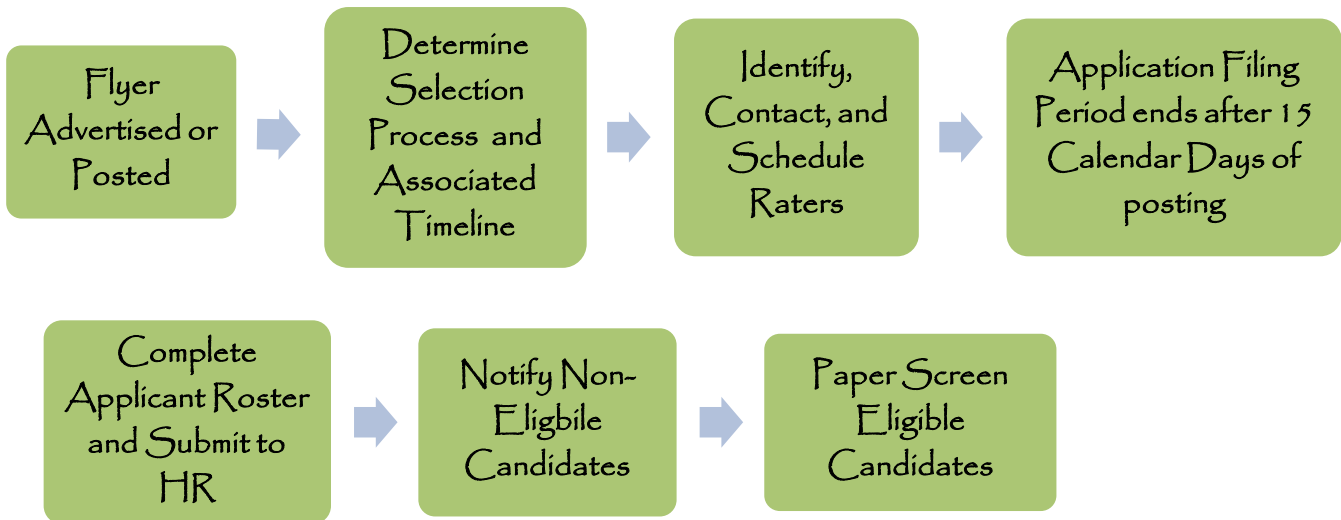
Flyer Advertised or Posted

Determine Selection Process and Associated Timeline

Identify, Contact, and Schedule Raters

Application Filing Period ends after 15 Calendar Days of posting

Complete Applicant Roster and Submit to HR

Notify Non-Eligbile Candidates

Paper Screen Eligible Candidates